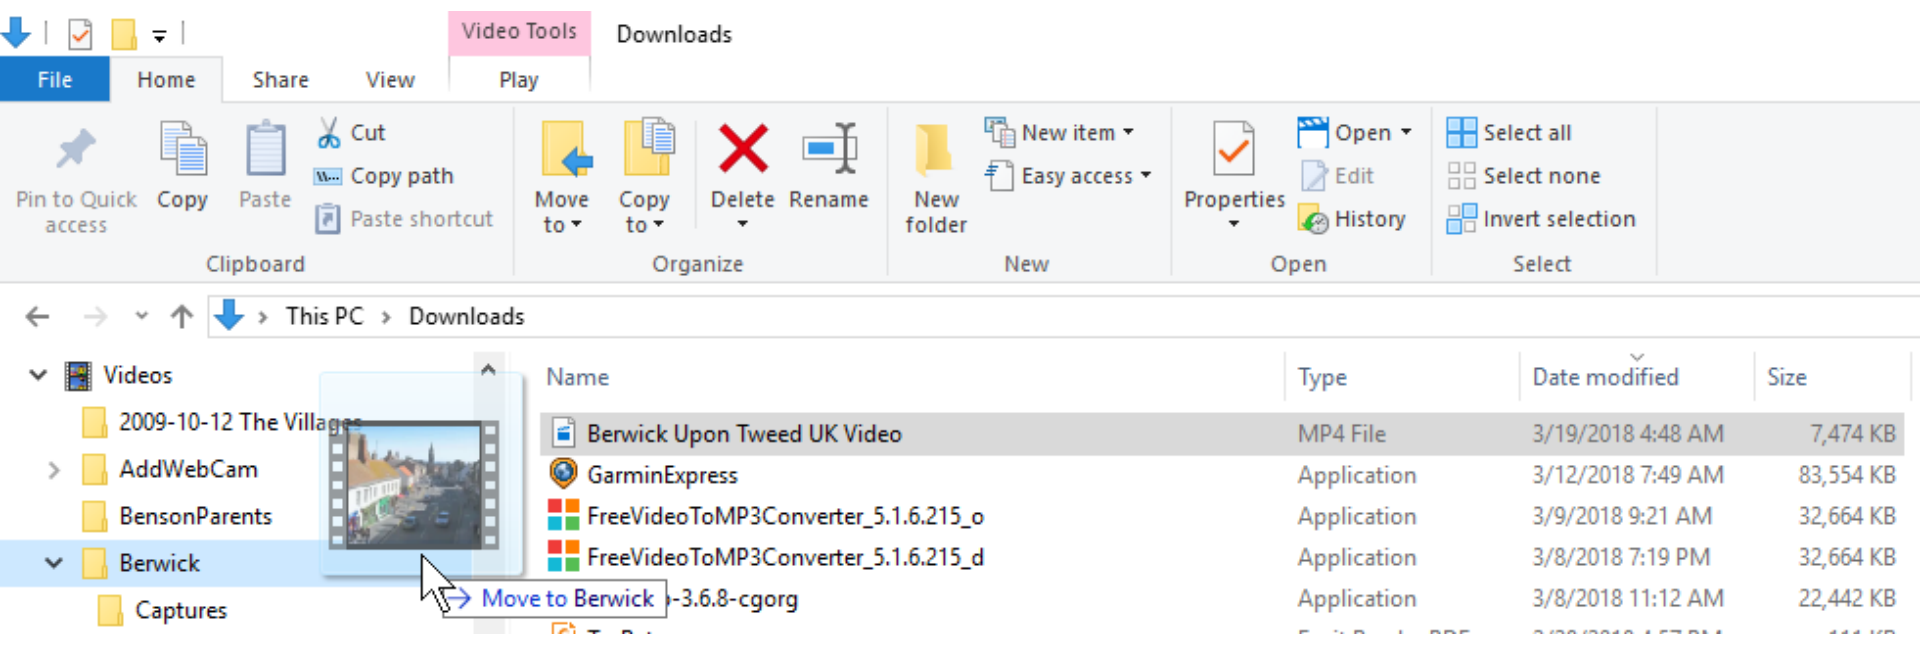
Video Tools Downloads

File Home Share View Play

Pin to Quick access
Copy
Paste
Cut
Copy path
Paste shortcut
Clipboard

Move to
Copy to
Delete
Rename
Organize

New folder
New item
Easy access
New

Properties
Open
Edit
History
Open

Select all
Select none
Invert selection
Select

This PC › Downloads

Videos
2009-10-12 The Villag
AddWebCam
BensonParents
Berwick
Captures

Move to Berwick

| Name | Type | Date modified | Size |
|---|---|---|---|
| Berwick Upon Tweed UK Video | MP4 File | 3/19/2018 4:48 AM | 7,474 KB |
| GarminExpress | Application | 3/12/2018 7:49 AM | 83,554 KB |
| FreeVideoToMP3Converter_5.1.6.215_o | Application | 3/9/2018 9:21 AM | 32,664 KB |
| FreeVideoToMP3Converter_5.1.6.215_d | Application | 3/8/2018 7:19 PM | 32,664 KB |
| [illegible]-3.6.8-cgorg | Application | 3/8/2018 11:12 AM | 22,442 KB |